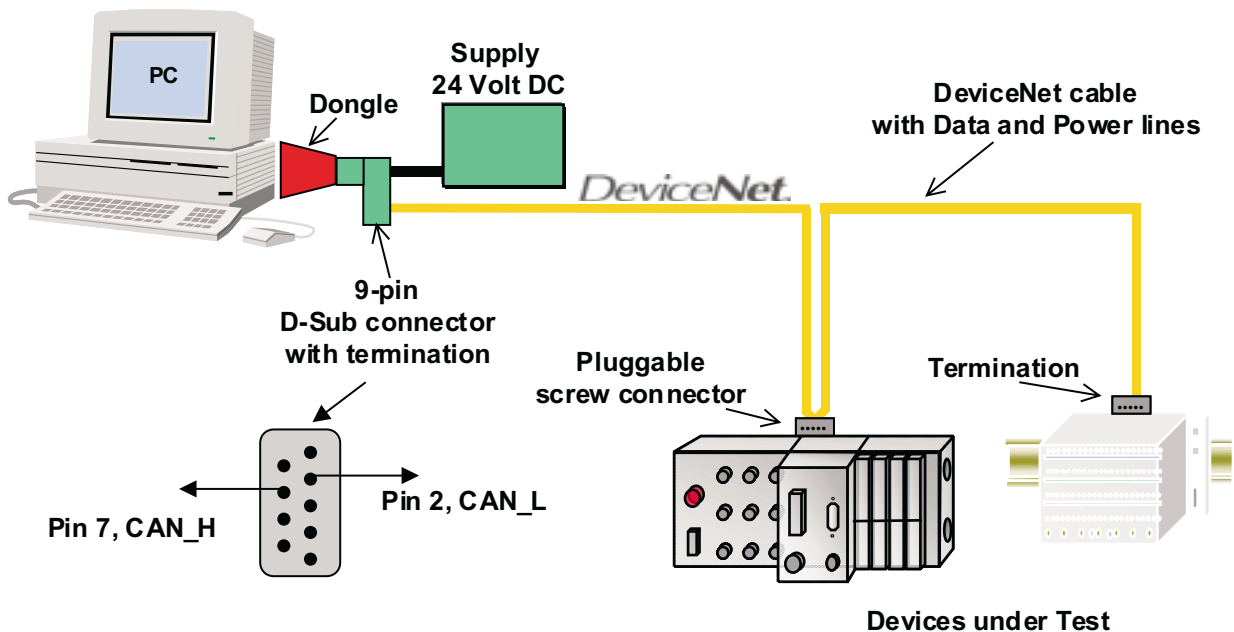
PC

Dongle

Supply
24 Volt DC

DeviceNet cable
with Data and Power lines

DeviceNet

9-pin
D-Sub connector
with termination

Pluggable
screw connector

Termination

Pin 7, CAN_H

Pin 2, CAN_L

Devices under Test